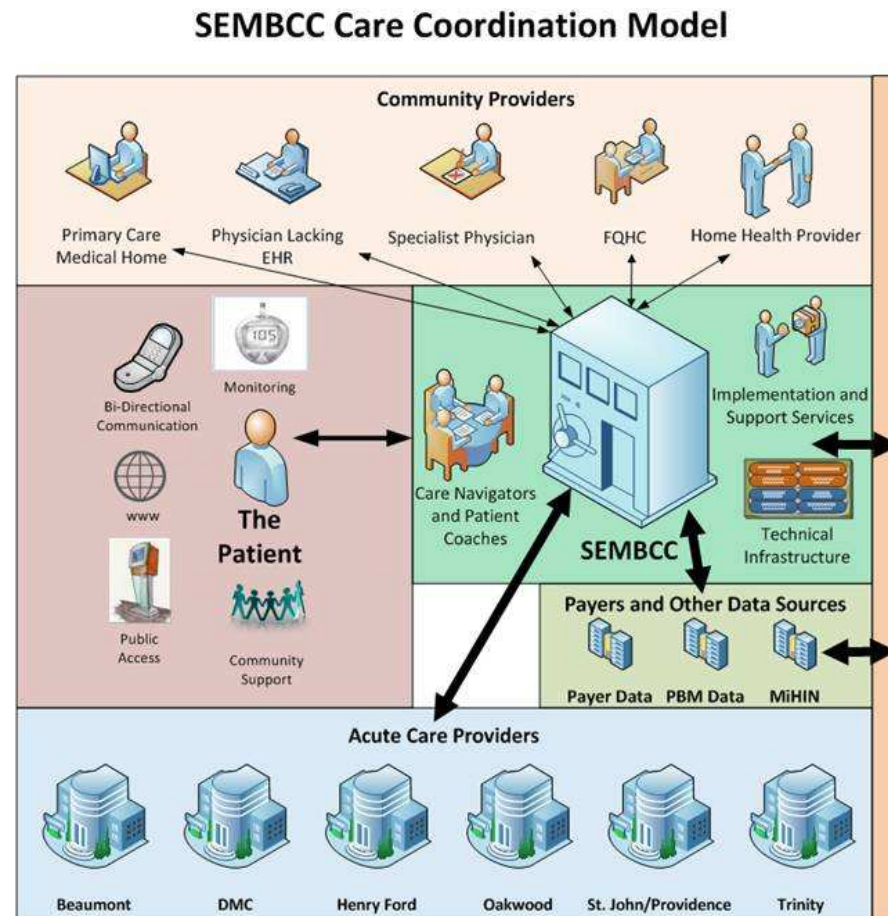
SEMBCC Care Coordination Model

Community Providers

Primary Care Medical Home

Physician Lacking EHR

Specialist Physician

FQHC

Home Health Provider

105

Monitoring

Bi-Directional Communication

www

Public Access

The Patient

Community Support

Care Navigators and Patient Coaches

SEMBCC

Implementation and Support Services

Technical Infrastructure

Payers and Other Data Sources

Payer Data

PBM Data

MiHIN

Acute Care Providers

Beaumont

DMC

Henry Ford

Oakwood

St. John/Providence

Trinity